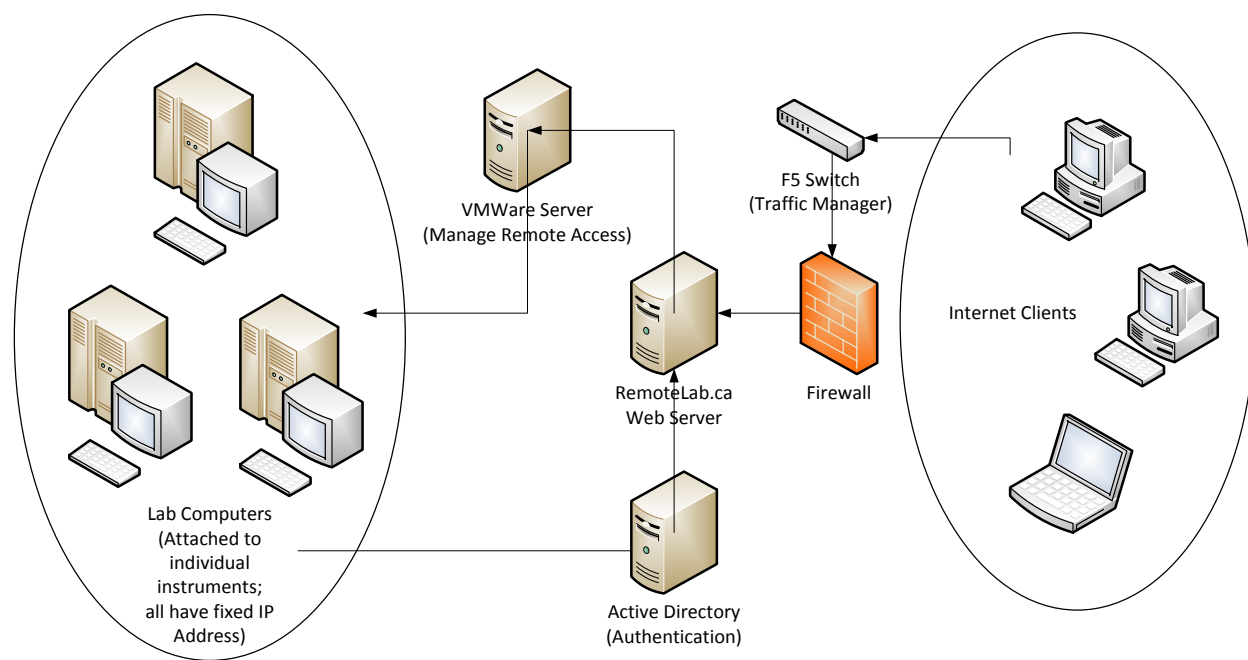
VMWare Server
(Manage Remote Access)

F5 Switch
(Traffic Manager)

Internet Clients

RemoteLab.ca
Web Server

Firewall

Lab Computers
(Attached to individual instruments; all have fixed IP Address)

Active Directory
(Authentication)